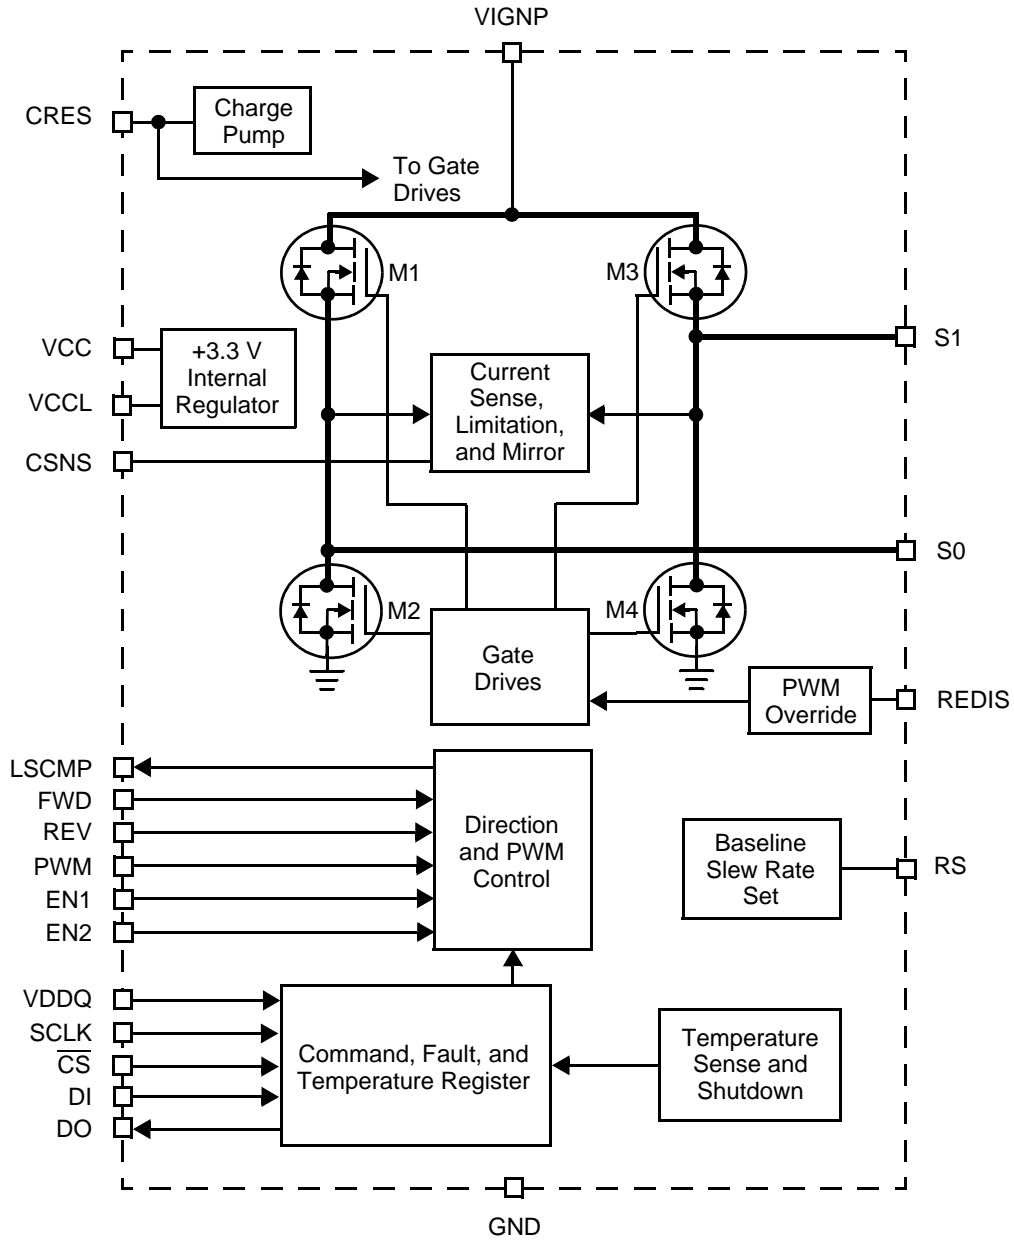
VIGNP

CRES

Charge Pump

To Gate Drives

M1

M3

S1

VCC

VCCL

+3.3 V Internal Regulator

Current Sense, Limitation, and Mirror

CSNS

S0

M2

M4

Gate Drives

PWM Override

REDIS

LSCMP

FWD

REV

PWM

EN1

EN2

Direction and PWM Control

Baseline Slew Rate Set

RS

VDDQ

SCLK

$\overline{CS}$

DI

DO

Command, Fault, and Temperature Register

Temperature Sense and Shutdown

GND